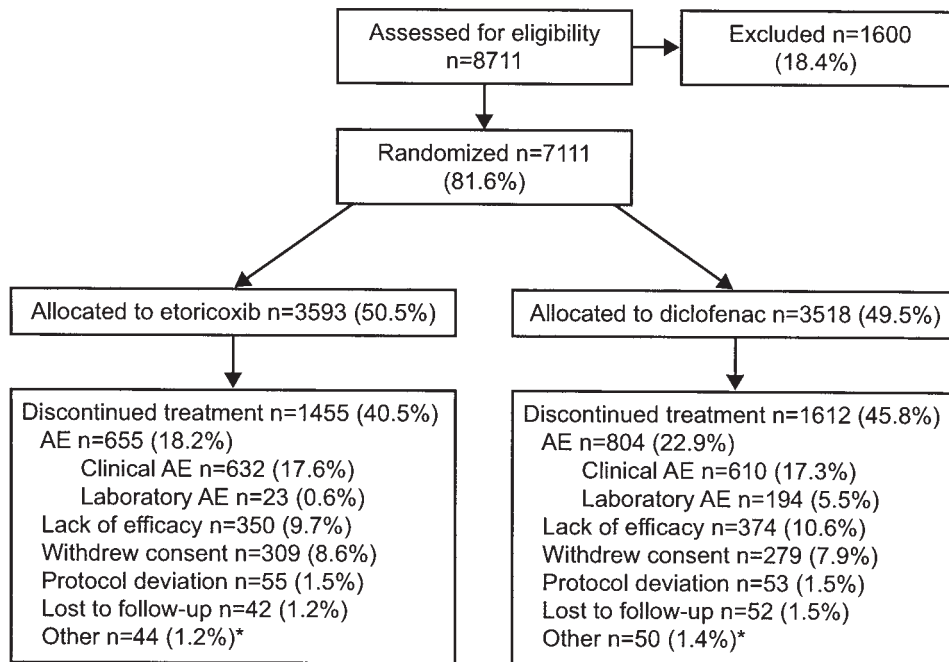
Assessed for eligibility n=8711

Excluded n=1600 (18.4%)

Randomized n=7111 (81.6%)

Allocated to etoricoxib n=3593 (50.5%)

Allocated to diclofenac n=3518 (49.5%)

Discontinued treatment n=1455 (40.5%)
AE n=655 (18.2%)
Clinical AE n=632 (17.6%)
Laboratory AE n=23 (0.6%)
Lack of efficacy n=350 (9.7%)
Withdrew consent n=309 (8.6%)
Protocol deviation n=55 (1.5%)
Lost to follow-up n=42 (1.2%)
Other n=44 (1.2%)*

Discontinued treatment n=1612 (45.8%)
AE n=804 (22.9%)
Clinical AE n=610 (17.3%)
Laboratory AE n=194 (5.5%)
Lack of efficacy n=374 (10.6%)
Withdrew consent n=279 (7.9%)
Protocol deviation n=53 (1.5%)
Lost to follow-up n=52 (1.5%)
Other n=50 (1.4%)*